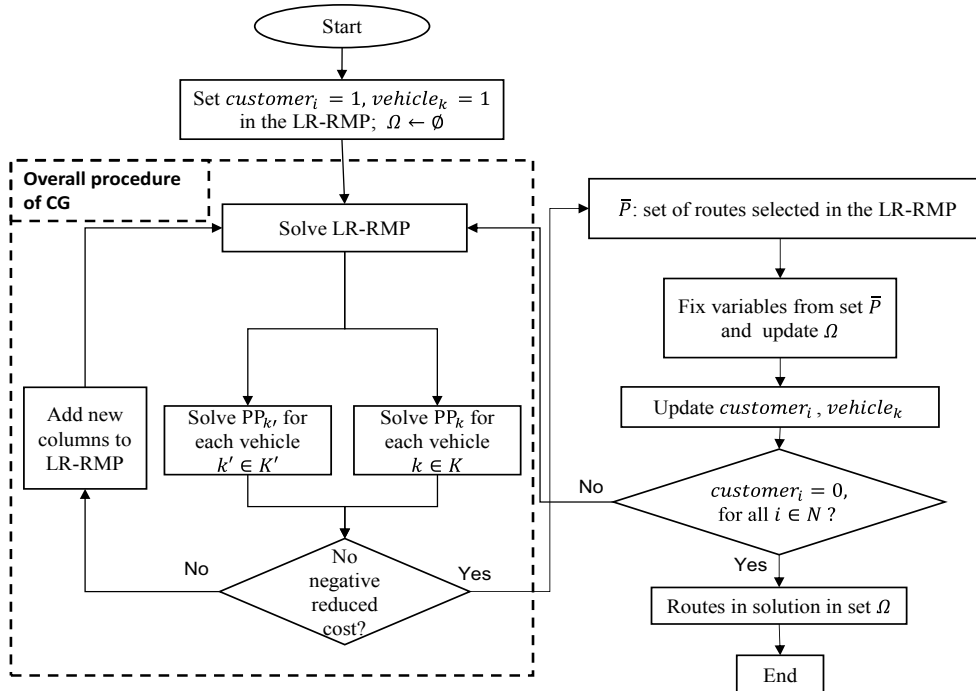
Start

Set $customer_i = 1$, $vehicle_k = 1$ in the LR-RMP; $\Omega \leftarrow \emptyset$

Overall procedure of CG

Solve LR-RMP

Add new columns to LR-RMP

Solve PP$_{k'}$ for each vehicle $k' \in K'$

Solve PP$_k$ for each vehicle $k \in K$

No negative reduced cost?

No

Yes

$\overline{P}$: set of routes selected in the LR-RMP

Fix variables from set $\overline{P}$ and update $\Omega$

Update $customer_i$ , $vehicle_k$

No

$customer_i = 0$, for all $i \in N$ ?

Yes

Routes in solution in set $\Omega$

End